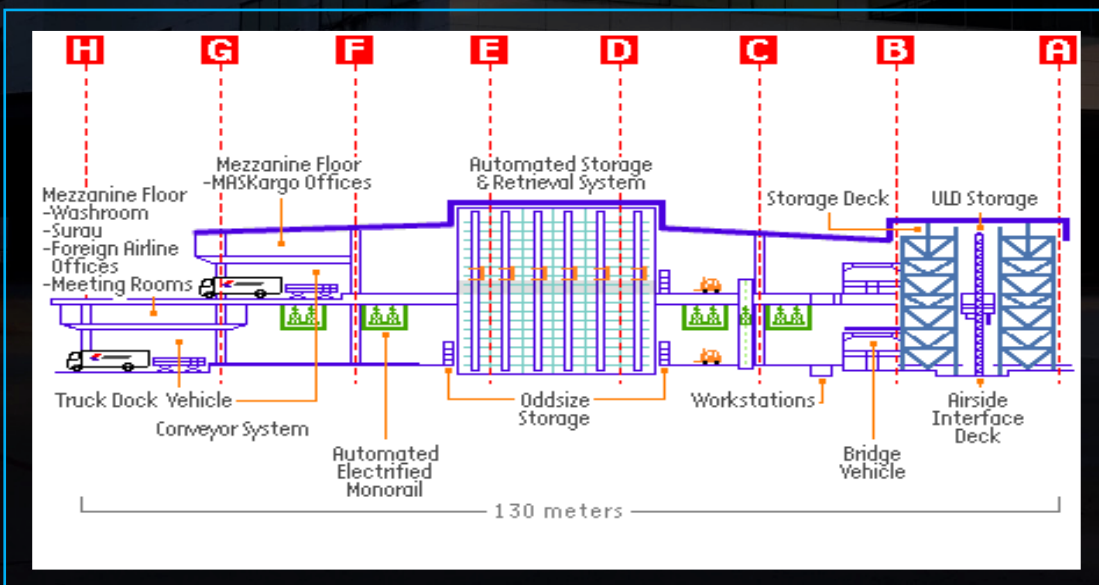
H G F E D C B A

Mezzanine Floor
-MASKargo Offices

Automated Storage
& Retrieval System

Mezzanine Floor
-Washroom
-Surau
-Foreign Airline Offices
-Meeting Rooms

Storage Deck

ULD Storage

Truck Dock

Vehicle

Conveyor System

Automated Electrified Monorail

Oddsize Storage

Workstations

Bridge Vehicle

Airside Interface Deck

130 meters